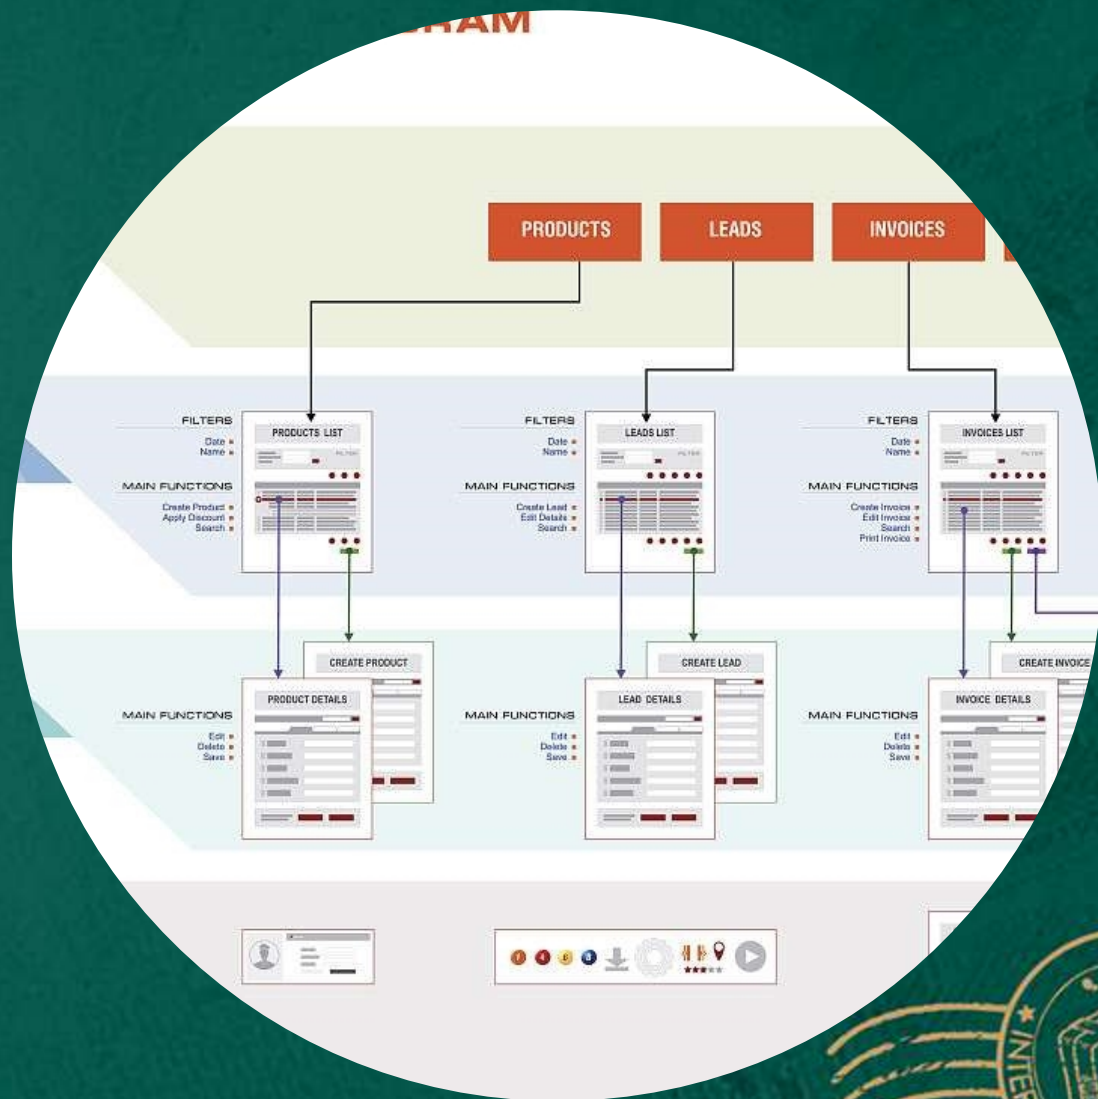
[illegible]RAM

PRODUCTS

LEADS

INVOICES

FILTERS
Date
Name

PRODUCTS LIST

FILTER

MAIN FUNCTIONS
Create Product
Apply Discount
Search

FILTERS
Date
Name

LEADS LIST

MAIN FUNCTIONS
Create Lead
Edit Details
Search

FILTERS
Date
Name

INVOICES LIST

MAIN FUNCTIONS
Create Invoice
Edit Invoice
Search
Print Invoice

CREATE PRODUCT

PRODUCT DETAILS

MAIN FUNCTIONS
Edit
Delete
Save

CREATE LEAD

LEAD DETAILS

MAIN FUNCTIONS
Edit
Delete
Save

CREATE INVOICE

INVOICE DETAILS

MAIN FUNCTIONS
Edit
Delete
Save

INTE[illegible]